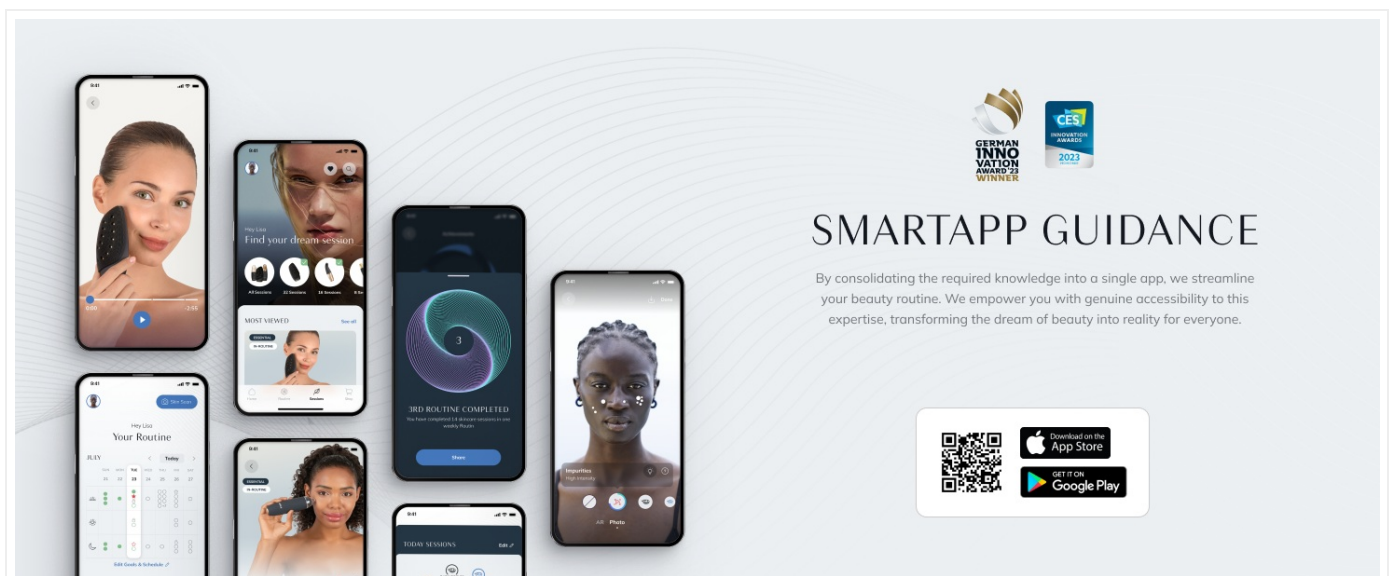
GERMAN INNOVATION AWARD '23 WINNER

CES INNOVATION AWARDS 2023

SMARTAPP GUIDANCE

By consolidating the required knowledge into a single app, we streamline your beauty routine. We empower you with genuine accessibility to this expertise, transforming the dream of beauty into reality for everyone.

Download on the App Store

GET IT ON Google Play

Hey Lisa
Find your dream session

All Sessions

MOST VIEWED
See all

3
3RD ROUTINE COMPLETED

Share

Hey Lisa
Your Routine

JULY
Today

Skin Scan

Edit Goals & Schedule

Impurities
High Intensity

All Photo

TODAY SESSIONS
Edit